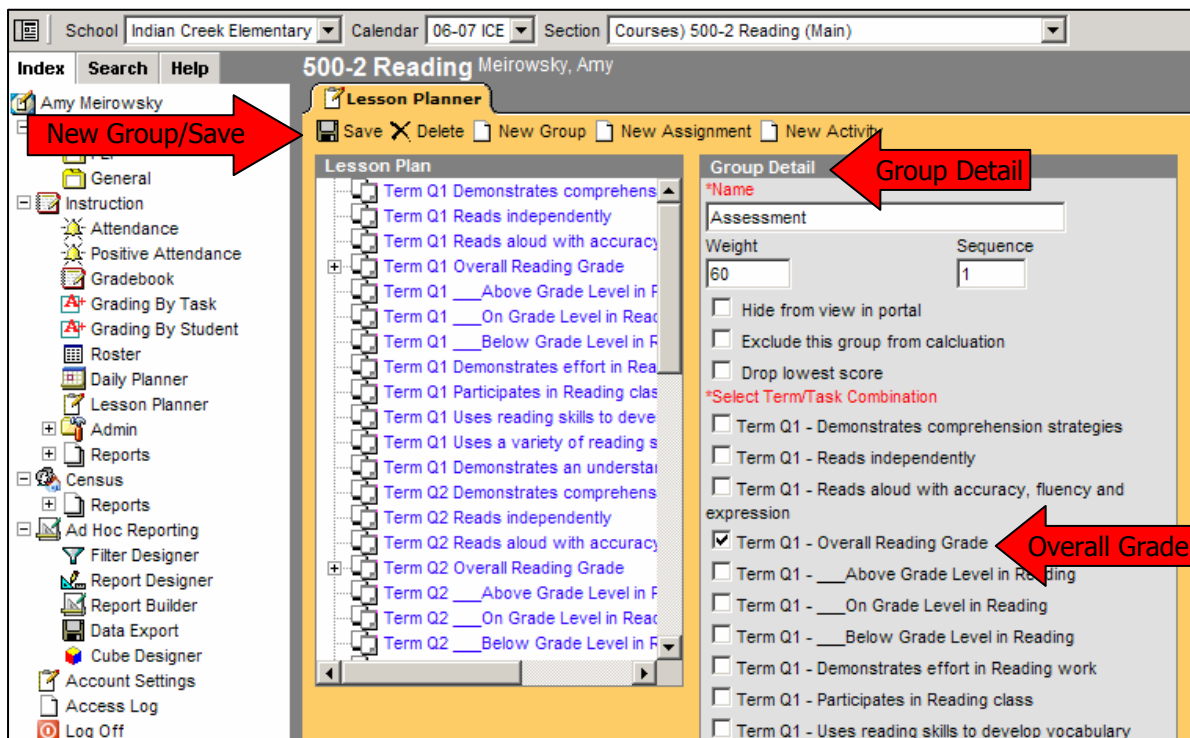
School Indian Creek Elementary Calendar 06-07 ICE Section Courses) 500-2 Reading (Main)

Index Search Help

500-2 Reading Meirowsky, Amy

Lesson Planner

Amy Meirowsky

New Group/Save

General
Instruction
Attendance
Positive Attendance
Gradebook
Grading By Task
Grading By Student
Roster
Daily Planner
Lesson Planner
Admin
Reports
Census
Reports
Ad Hoc Reporting
Filter Designer
Report Designer
Report Builder
Data Export
Cube Designer
Account Settings
Access Log
Log Off

Save Delete New Group New Assignment New Activity

Lesson Plan

Term Q1 Demonstrates comprehens
Term Q1 Reads independently
Term Q1 Reads aloud with accuracy
Term Q1 Overall Reading Grade
Term Q1 ___Above Grade Level in R
Term Q1 ___On Grade Level in Read
Term Q1 ___Below Grade Level in R
Term Q1 Demonstrates effort in Rea
Term Q1 Participates in Reading clas
Term Q1 Uses reading skills to deve
Term Q1 Uses a variety of reading s
Term Q1 Demonstrates an understar
Term Q2 Demonstrates comprehens
Term Q2 Reads independently
Term Q2 Reads aloud with accuracy
Term Q2 Overall Reading Grade
Term Q2 ___Above Grade Level in R
Term Q2 ___On Grade Level in Read
Term Q2 ___Below Grade Level in R

Group Detail

Group Detail

*Name
Assessment
Weight
60
Sequence
1
Hide from view in portal
Exclude this group from calcluation
Drop lowest score
*Select Term/Task Combination
Term Q1 - Demonstrates comprehension strategies
Term Q1 - Reads independently
Term Q1 - Reads aloud with accuracy, fluency and expression
Term Q1 - Overall Reading Grade

Overall Grade

Term Q1 - ___Above Grade Level in Reading
Term Q1 - ___On Grade Level in Reading
Term Q1 - ___Below Grade Level in Reading
Term Q1 - Demonstrates effort in Reading work
Term Q1 - Participates in Reading class
Term Q1 - Uses reading skills to develop vocabulary